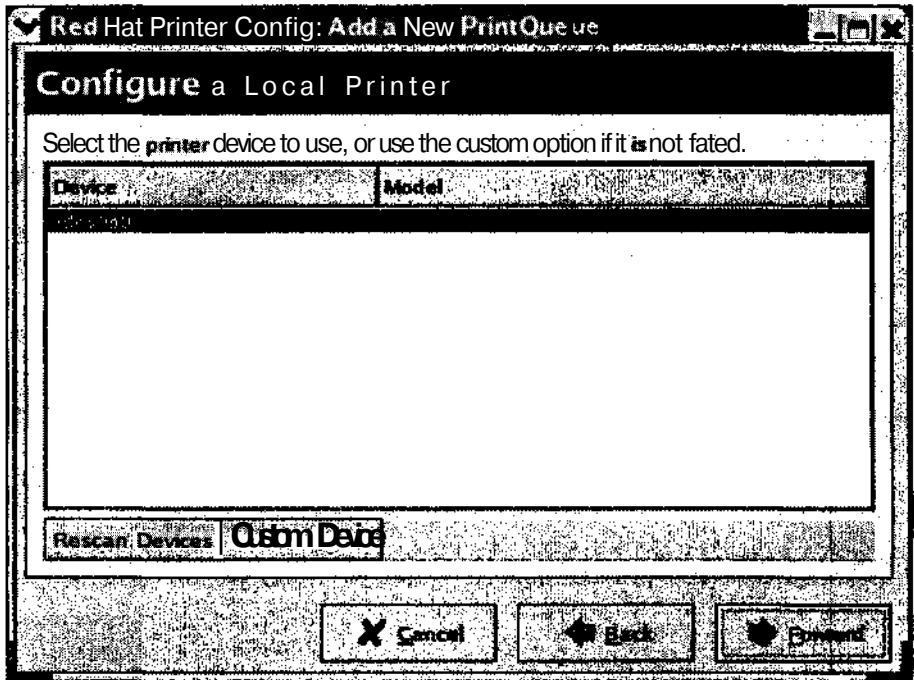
Red Hat Printer Config: Add a New PrintQue ue

Configure a Local Printer

Select the printer device to use, or use the custom option if it is not fated.

| Device | Model |
|---|---|
| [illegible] | |

Rescan Devices Custom Device

Cancel Back Forward